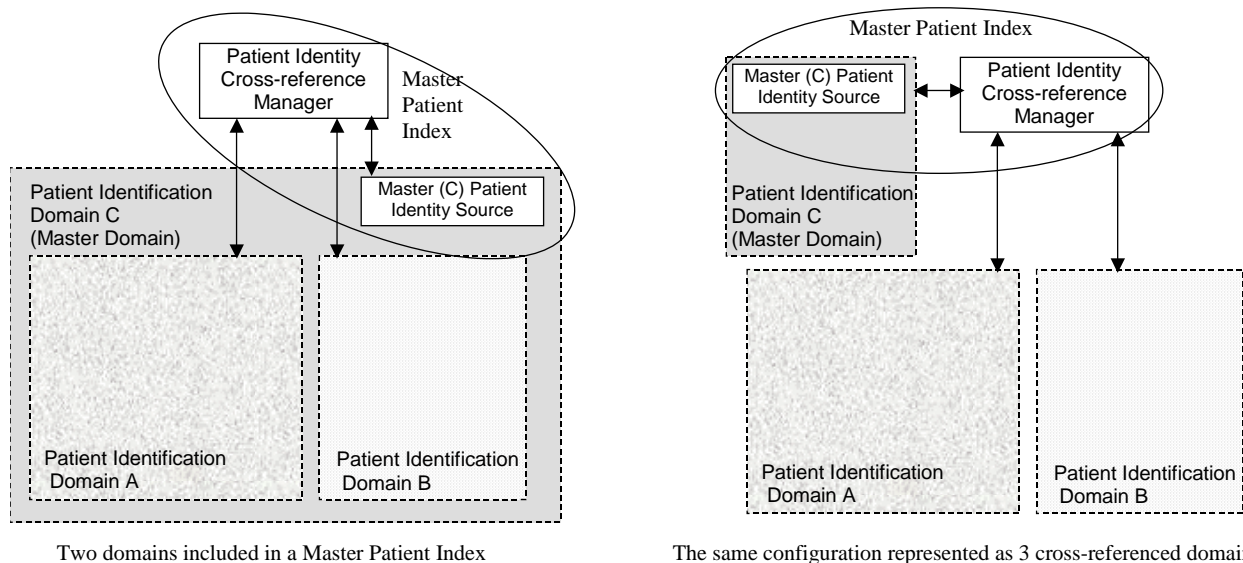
Patient Identity Cross-reference Manager

Master Patient Index

Patient Identification Domain C (Master Domain)

Master (C) Patient Identity Source

Patient Identification Domain A

Patient Identification Domain B

Two domains included in a Master Patient Index

Master Patient Index

Master (C) Patient Identity Source

Patient Identity Cross-reference Manager

Patient Identification Domain C (Master Domain)

Patient Identification Domain A

Patient Identification Domain B

The same configuration represented as 3 cross-referenced domai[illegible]